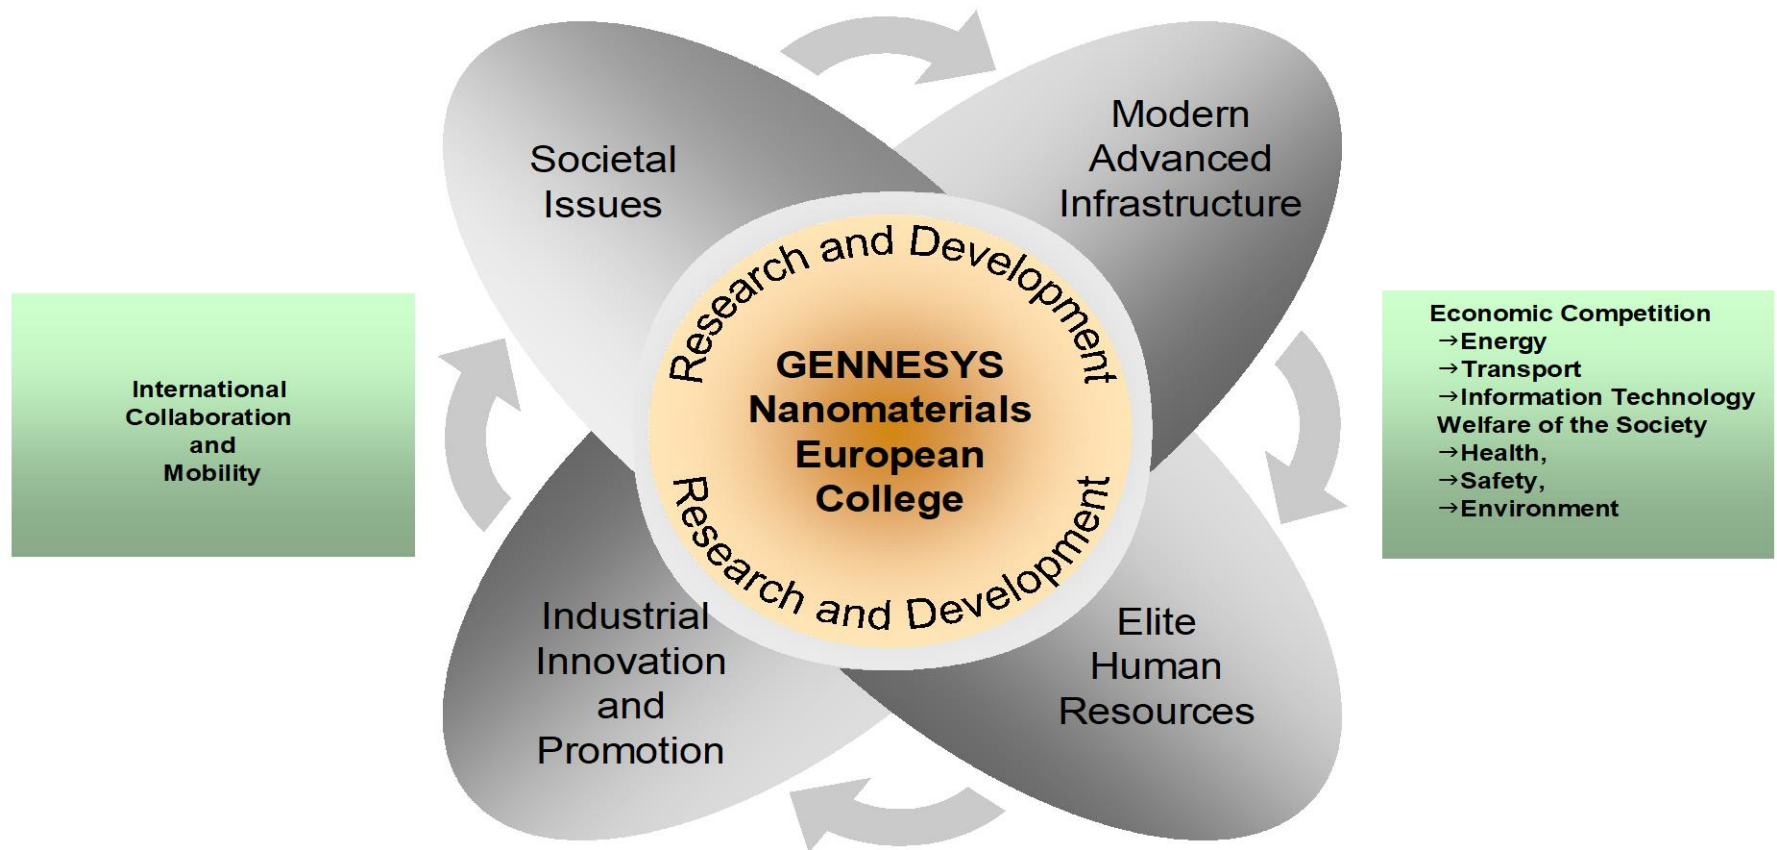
International Collaboration and Mobility

Societal Issues

Modern Advanced Infrastructure

Research and Development

GENNESYS Nanomaterials European College

Research and Development

Industrial Innovation and Promotion

Elite Human Resources

Economic Competition
→Energy
→Transport
→Information Technology
Welfare of the Society
→Health,
→Safety,
→Environment